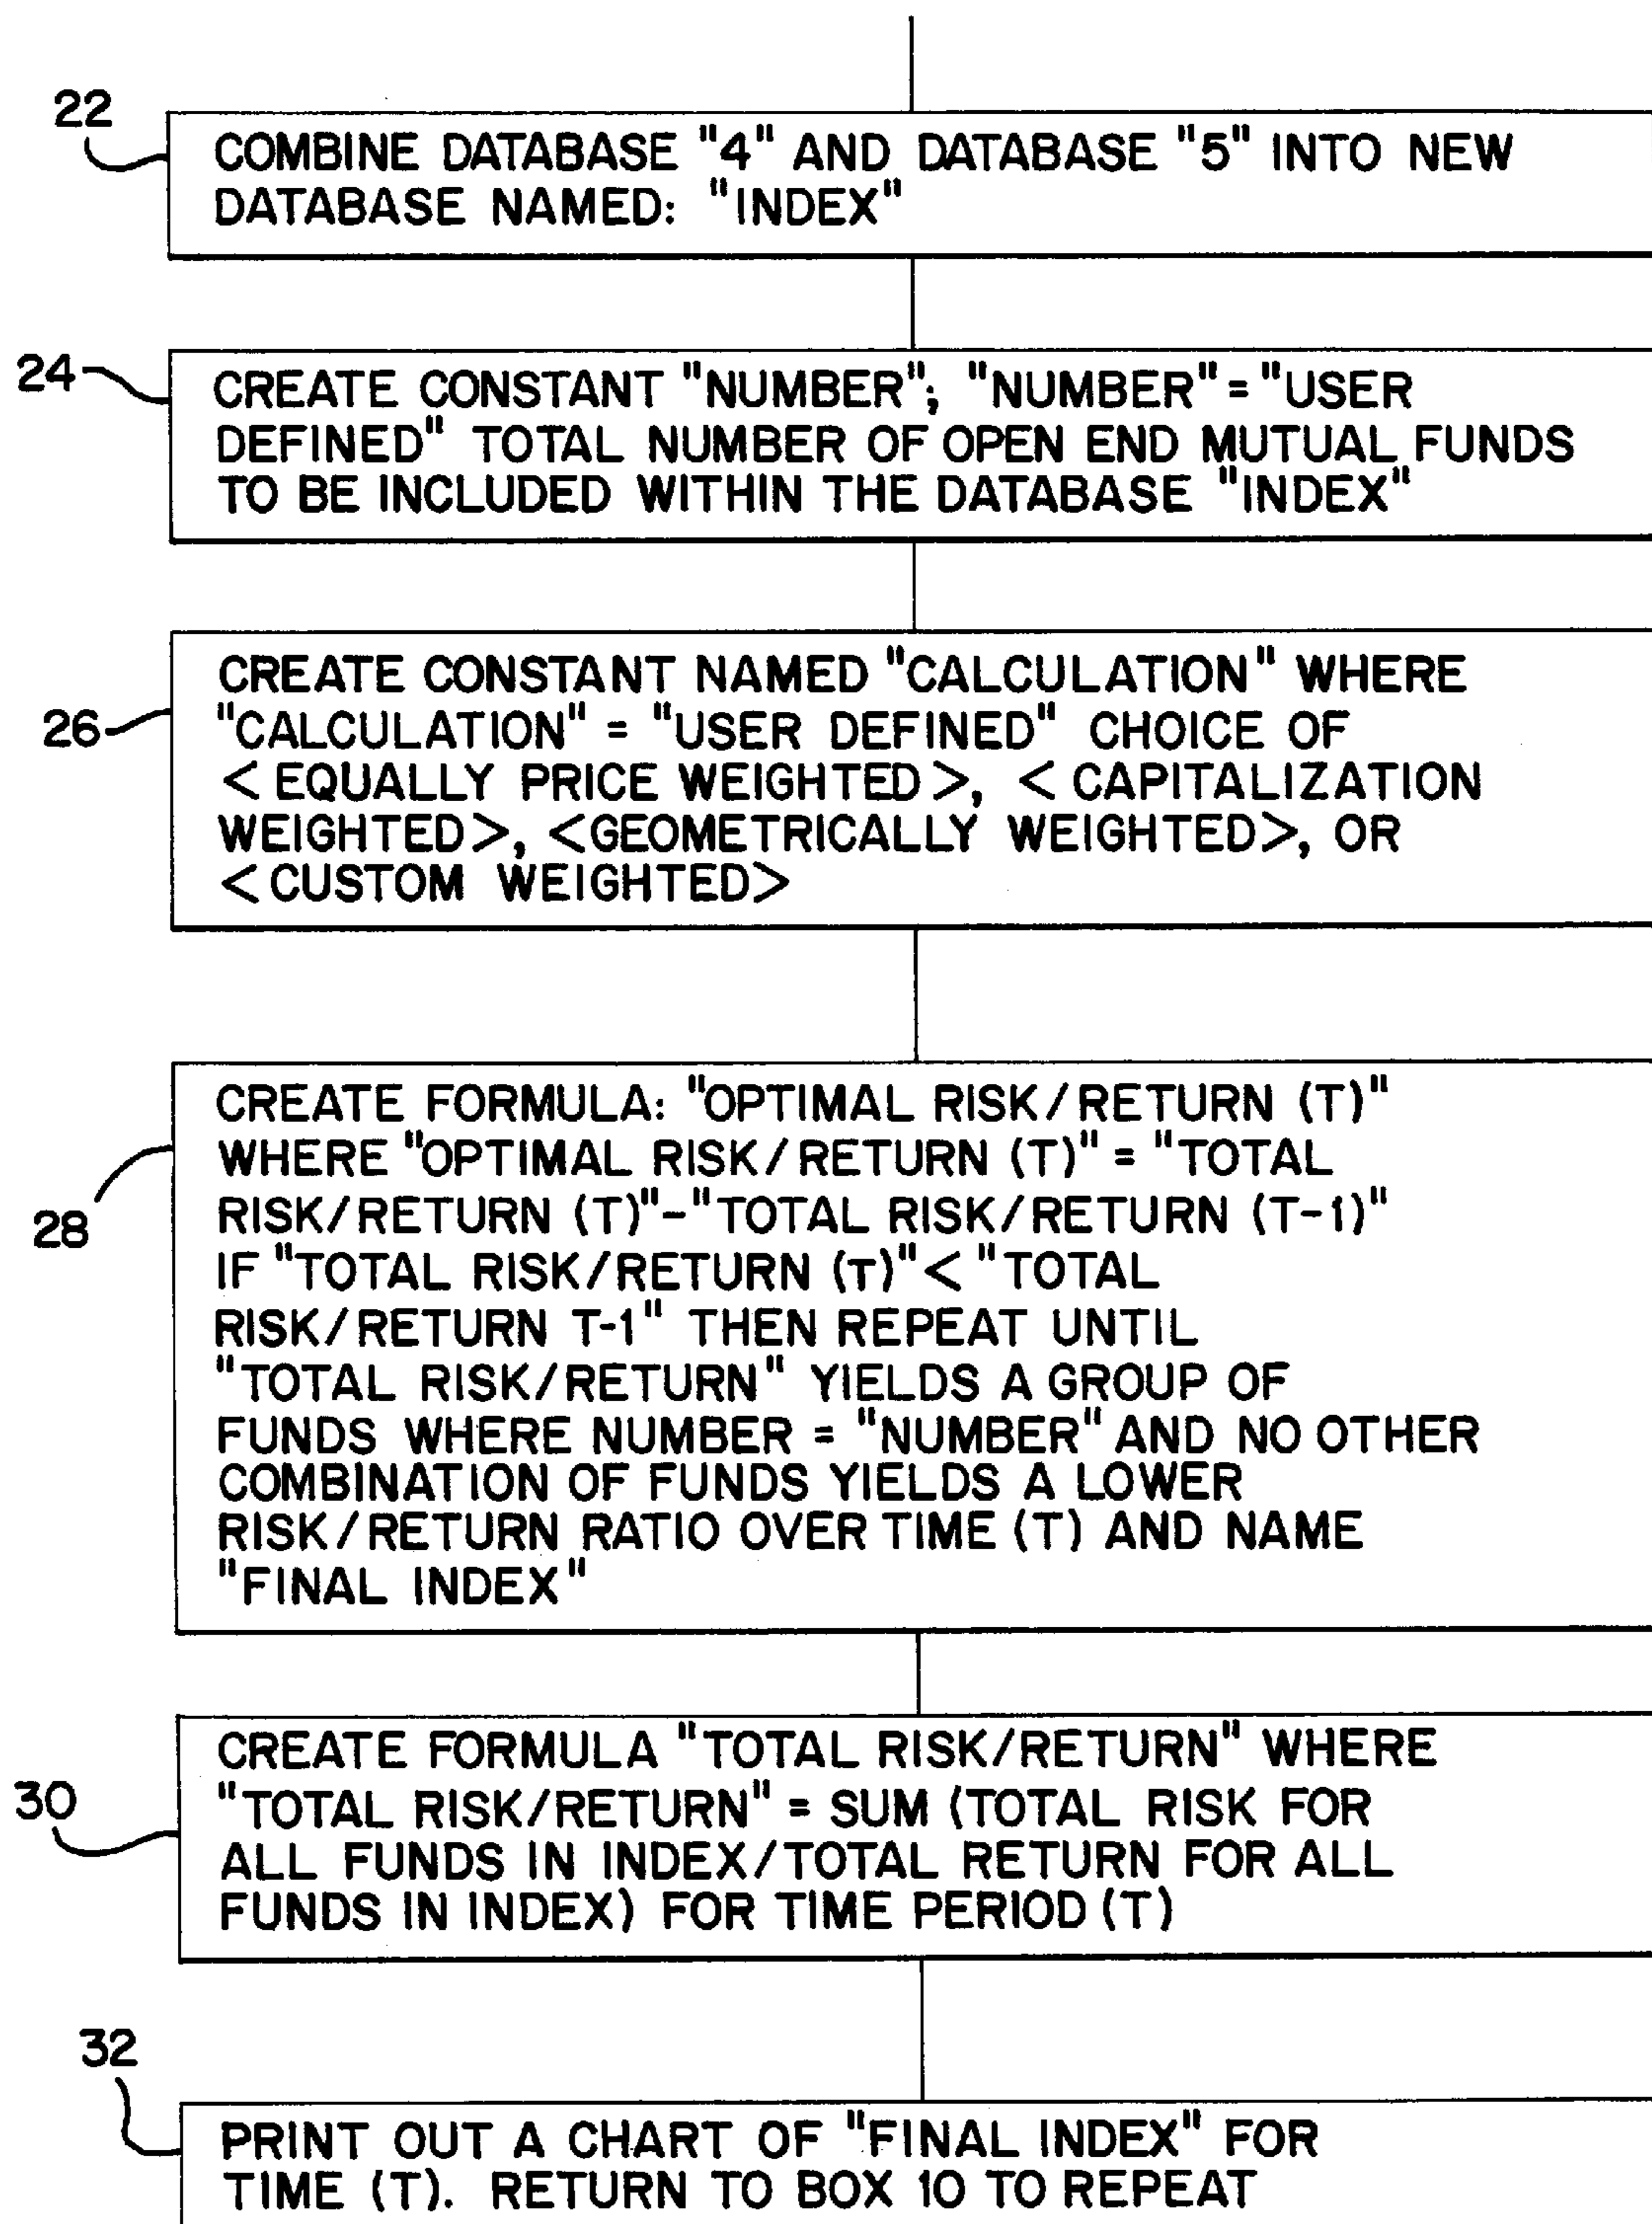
22
COMBINE DATABASE "4" AND DATABASE "5" INTO NEW DATABASE NAMED: "INDEX"

24
CREATE CONSTANT "NUMBER"; "NUMBER" = "USER DEFINED" TOTAL NUMBER OF OPEN END MUTUAL FUNDS TO BE INCLUDED WITHIN THE DATABASE "INDEX"

26
CREATE CONSTANT NAMED "CALCULATION" WHERE "CALCULATION" = "USER DEFINED" CHOICE OF < EQUALLY PRICE WEIGHTED >, < CAPITALIZATION WEIGHTED >, <GEOMETRICALLY WEIGHTED>, OR < CUSTOM WEIGHTED>

28
CREATE FORMULA: "OPTIMAL RISK/RETURN (T)" WHERE "OPTIMAL RISK/RETURN (T)" = "TOTAL RISK/RETURN (T)"-"TOTAL RISK/RETURN (T-1)" IF "TOTAL RISK/RETURN (T)"< "TOTAL RISK/RETURN T-1" THEN REPEAT UNTIL "TOTAL RISK/RETURN" YIELDS A GROUP OF FUNDS WHERE NUMBER = "NUMBER" AND NO OTHER COMBINATION OF FUNDS YIELDS A LOWER RISK/RETURN RATIO OVER TIME (T) AND NAME "FINAL INDEX"

30
CREATE FORMULA "TOTAL RISK/RETURN" WHERE "TOTAL RISK/RETURN" = SUM (TOTAL RISK FOR ALL FUNDS IN INDEX/TOTAL RETURN FOR ALL FUNDS IN INDEX) FOR TIME PERIOD (T)

32
PRINT OUT A CHART OF "FINAL INDEX" FOR TIME (T). RETURN TO BOX 10 TO REPEAT